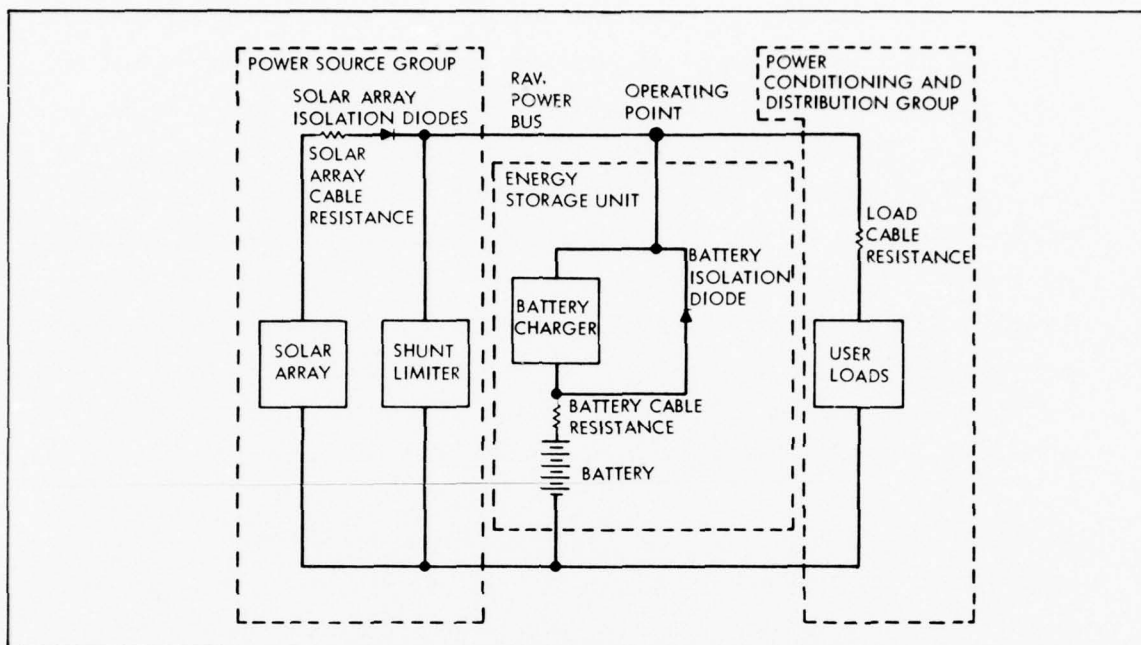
POWER SOURCE GROUP

SOLAR ARRAY ISOLATION DIODES

SOLAR ARRAY CABLE RESISTANCE

RAV. POWER BUS

OPERATING POINT

POWER CONDITIONING AND DISTRIBUTION GROUP

ENERGY STORAGE UNIT

LOAD CABLE RESISTANCE

BATTERY ISOLATION DIODE

BATTERY CHARGER

SOLAR ARRAY

SHUNT LIMITER

USER LOADS

BATTERY CABLE RESISTANCE

BATTERY